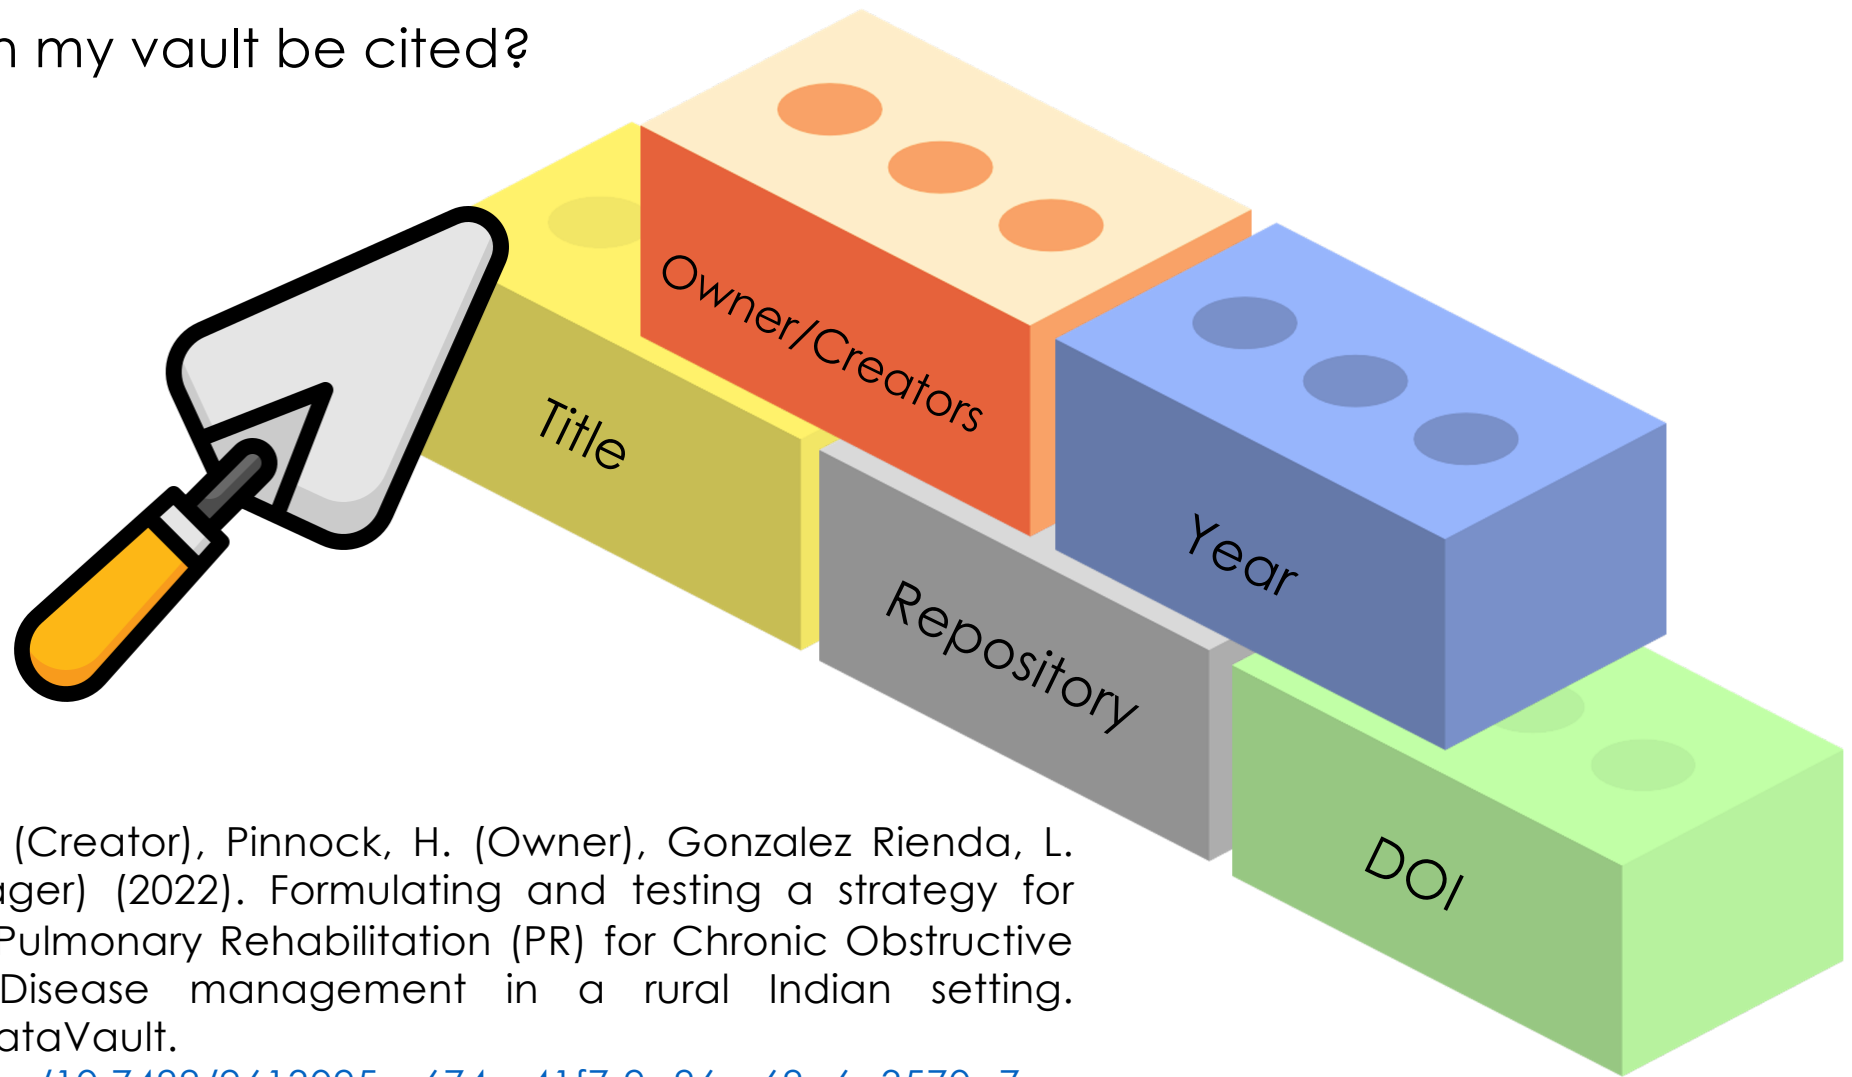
n my vault be cited?

Title
Owner/Creators
Year
Repository
DOI

(Creator), Pinnock, H. (Owner), Gonzalez Rienda, L. ger) (2022). Formulating and testing a strategy for Pulmonary Rehabilitation (PR) for Chronic Obstructive Disease management in a rural Indian setting. ataVault.

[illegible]